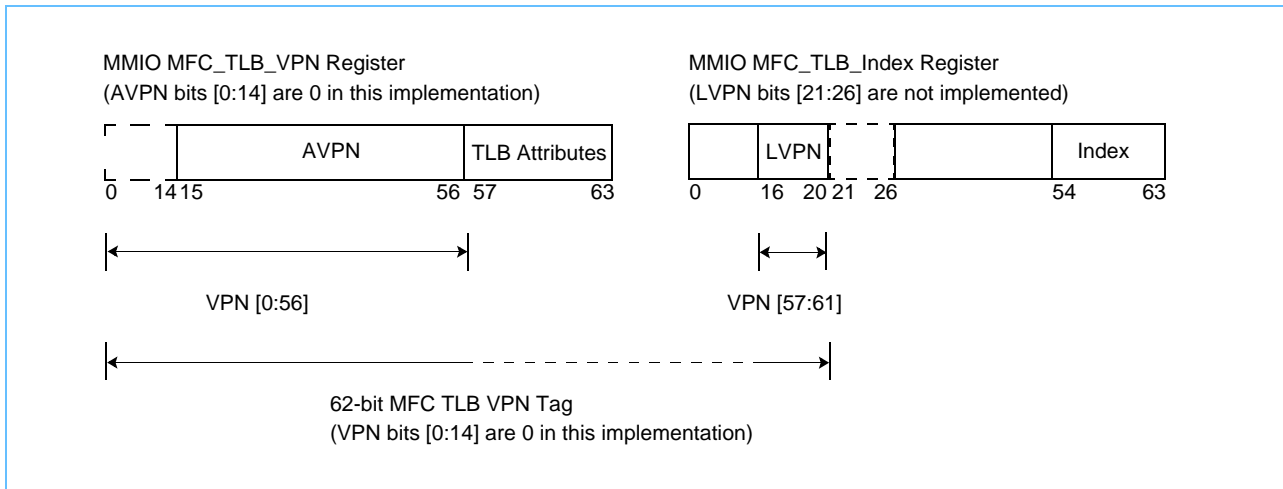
MMIO MFC_TLB_VPN Register
(AVPN bits [0:14] are 0 in this implementation)

AVPN

TLB Attributes

0 14 15 56 57 63

MMIO MFC_TLB_Index Register
(LVPN bits [21:26] are not implemented)

LVPN

Index

0 16 20 21 26 54 63

VPN [0:56]

VPN [57:61]

62-bit MFC TLB VPN Tag
(VPN bits [0:14] are 0 in this implementation)